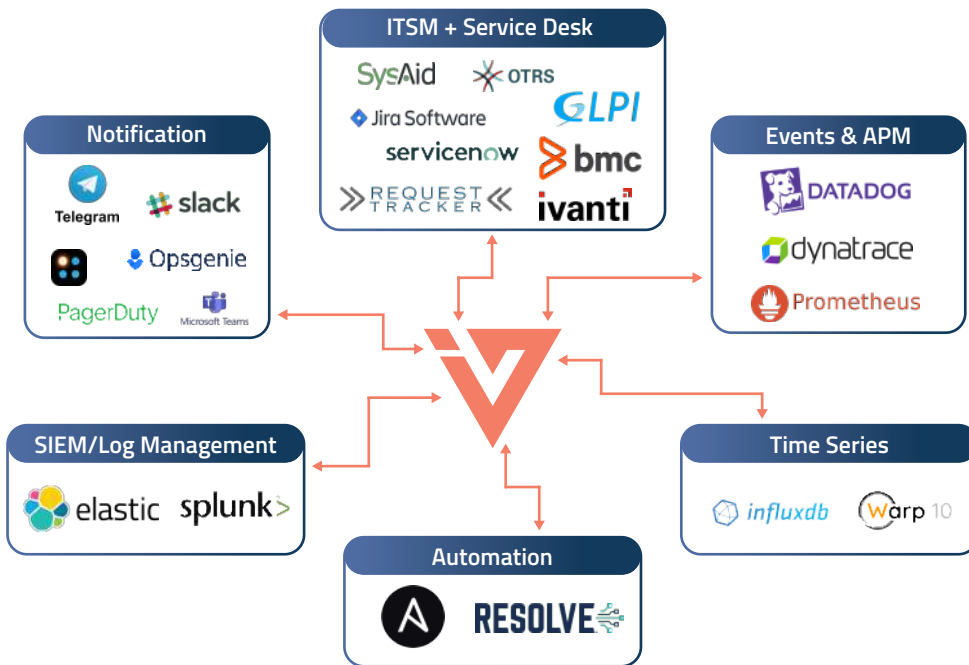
ITSM + Service Desk

SysAid
OTRS
GLPI
Jira Software
servicenow
bmc
REQUEST TRACKER
ivanti

Notification

Telegram
slack
Opsgenie
PagerDuty
Microsoft Teams

Events & APM

DATADOG
dynatrace
Prometheus

SIEM/Log Management

elastic
splunk>

Time Series

influxdb
Warp 10

Automation

RESOLVE